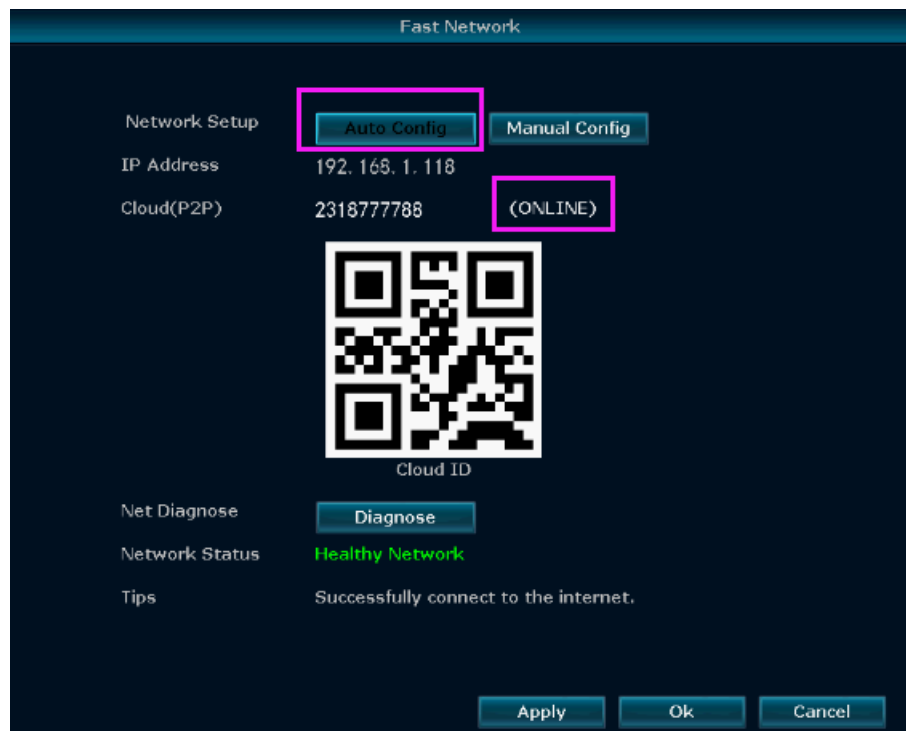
Fast Network

Network Setup Auto Config Manual Config

IP Address 192. 168. 1. 118

Cloud(P2P) 2318777788 (ONLINE)

Cloud ID

Net Diagnose Diagnose

Network Status Healthy Network

Tips Successfully connect to the internet.

Apply Ok Cancel